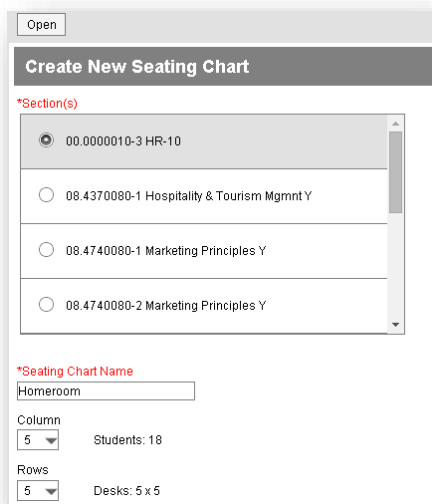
Open

Create New Seating Chart

*Section(s)

00.0000010-3 HR-10

08.4370080-1 Hospitality & Tourism Mgmnt Y

08.4740080-1 Marketing Principles Y

08.4740080-2 Marketing Principles Y

*Seating Chart Name

Homeroom

Column

5

Students: 18

Rows

5

Desks: 5 x 5